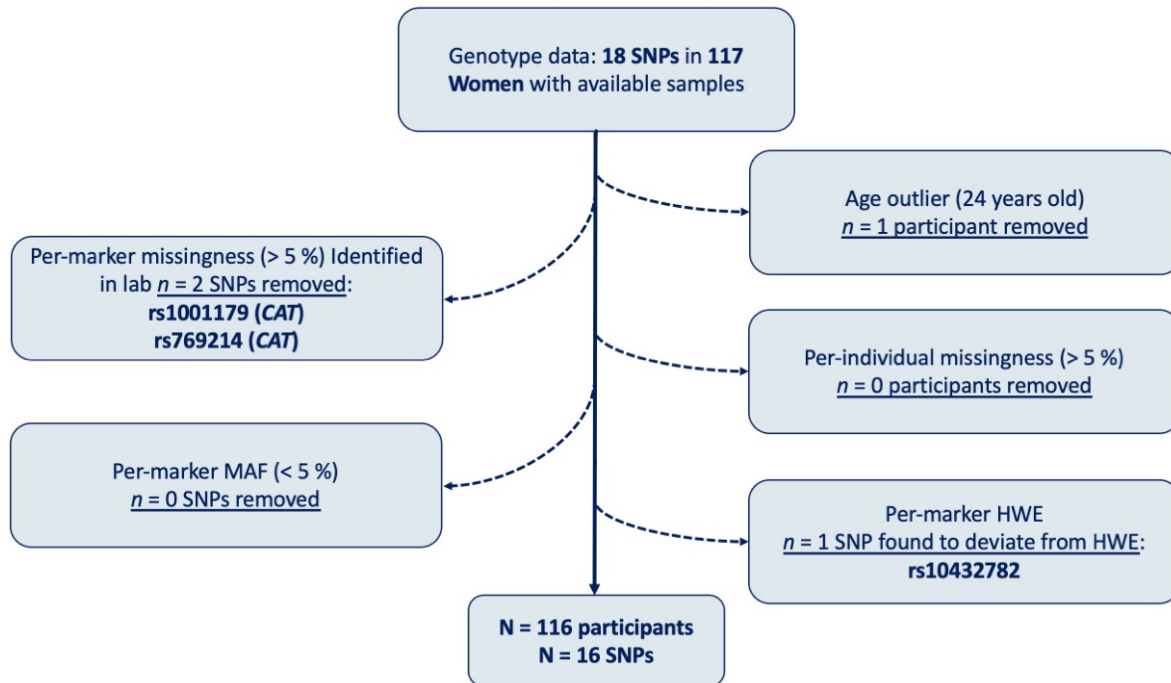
Genotype data: 18 SNPs in 117 Women with available samples

Age outlier (24 years old)
n = 1 participant removed

Per-marker missingness (> 5 %) Identified in lab n = 2 SNPs removed:
rs1001179 (CAT)
rs769214 (CAT)

Per-individual missingness (> 5 %)
n = 0 participants removed

Per-marker MAF (< 5 %)
n = 0 SNPs removed

Per-marker HWE
n = 1 SNP found to deviate from HWE:
rs10432782

N = 116 participants
N = 16 SNPs